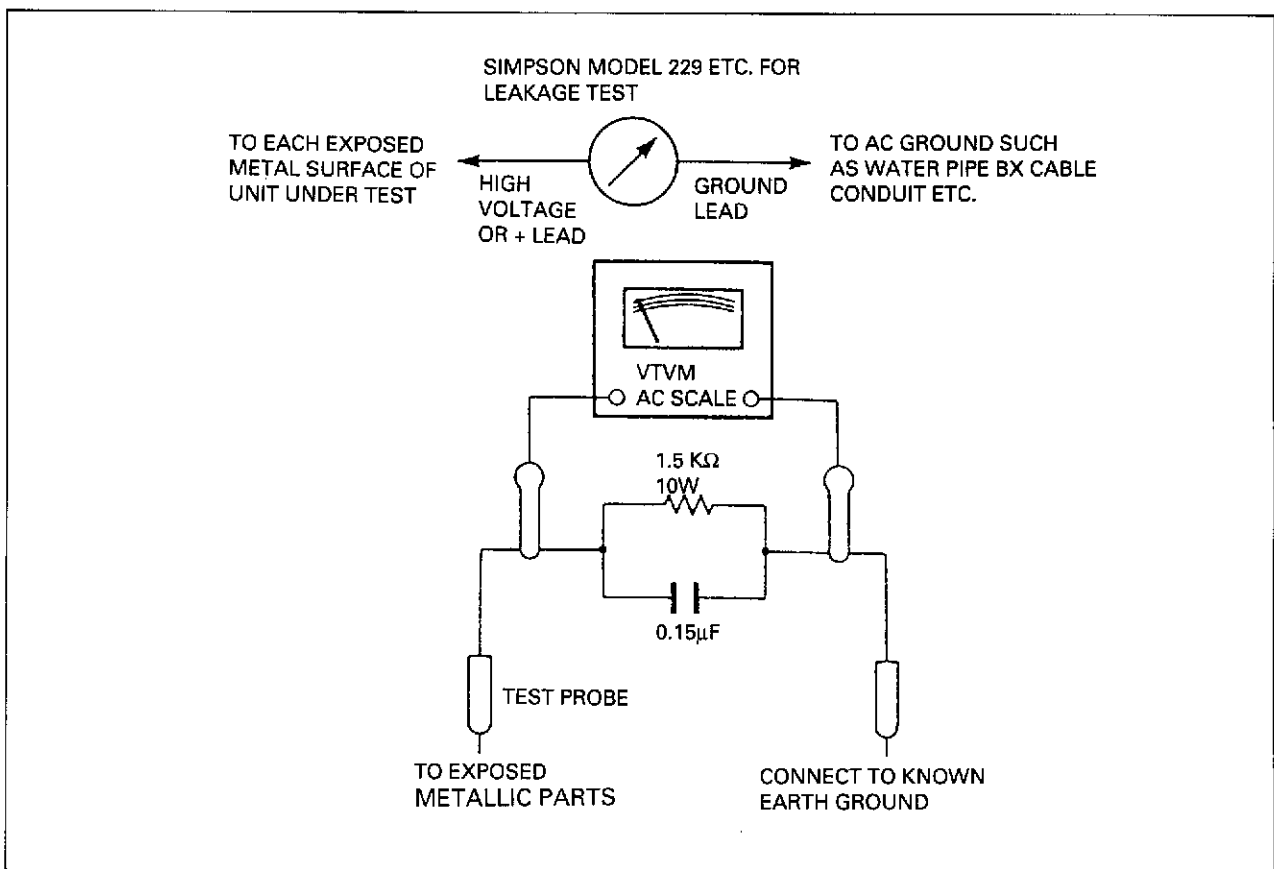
SIMPSON MODEL 229 ETC. FOR LEAKAGE TEST

TO EACH EXPOSED METAL SURFACE OF UNIT UNDER TEST

HIGH VOLTAGE OR + LEAD

GROUND LEAD

TO AC GROUND SUCH AS WATER PIPE BX CABLE CONDUIT ETC.

VTVM
AC SCALE

1.5 KΩ
10W

0.15μF

TEST PROBE

TO EXPOSED METALLIC PARTS

CONNECT TO KNOWN EARTH GROUND